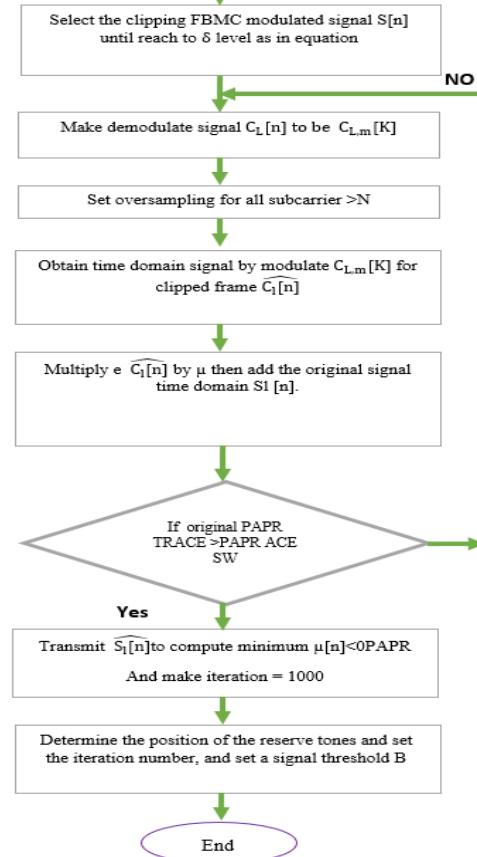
Select the clipping FBMC modulated signal S[n] until reach to δ level as in equation

NO

Make demodulate signal $C_L[n]$ to be $C_{L,m}[K]$

Set oversampling for all subcarrier >N

Obtain time domain signal by modulate $C_{L,m}[K]$ for clipped frame $\widehat{C_l[n]}$

Multiply e $\widehat{C_l[n]}$ by μ then add the original signal time domain S1 [n].

If original PAPR TRACE >PAPR ACE SW

Yes

Transmit $\widehat{S_l[n]}$to compute minimum μ[n]<0PAPR

And make iteration = 1000

Determine the position of the reserve tones and set the iteration number, and set a signal threshold B

End